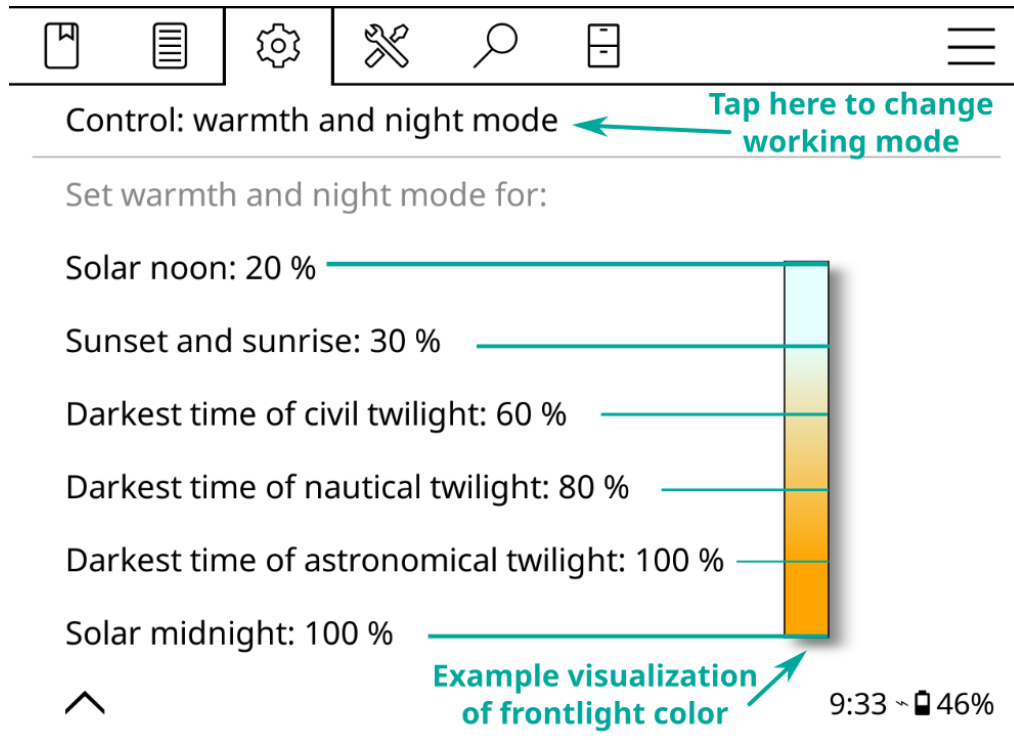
Control: warmth and night mode

Tap here to change working mode

Set warmth and night mode for:

Solar noon: 20 %

Sunset and sunrise: 30 %

Darkest time of civil twilight: 60 %

Darkest time of nautical twilight: 80 %

Darkest time of astronomical twilight: 100 %

Solar midnight: 100 %

Example visualization of frontlight color

9:33 46%